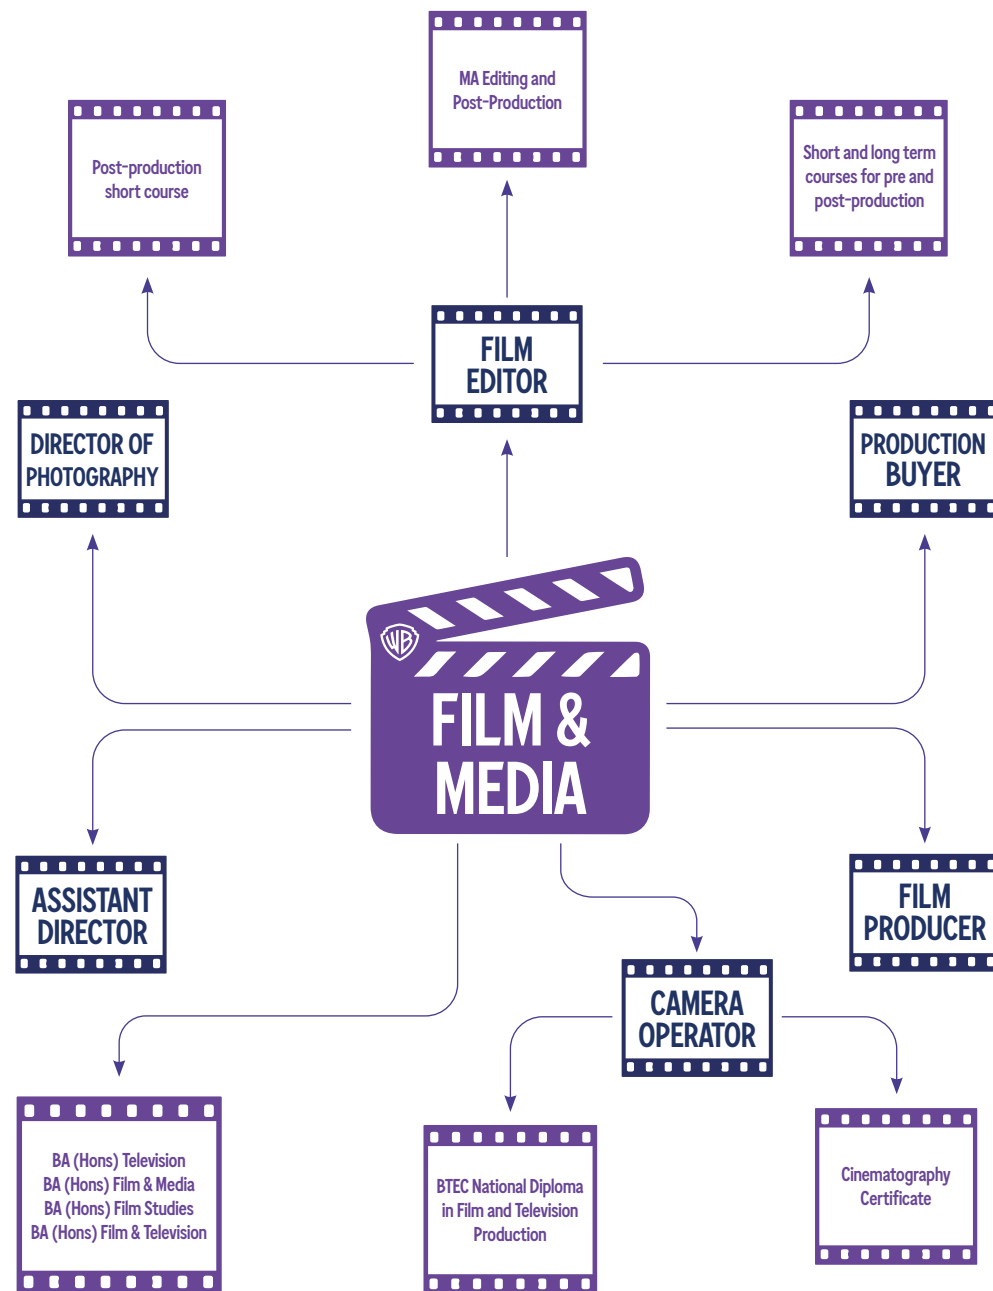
MA Editing and Post-Production

Post-production short course

Short and long term courses for pre and post-production

FILM EDITOR

DIRECTOR OF PHOTOGRAPHY

PRODUCTION BUYER

WB

FILM & MEDIA

ASSISTANT DIRECTOR

FILM PRODUCER

CAMERA OPERATOR

BA (Hons) Television
BA (Hons) Film & Media
BA (Hons) Film Studies
BA (Hons) Film & Television

BTEC National Diploma in Film and Television Production

Cinematography Certificate